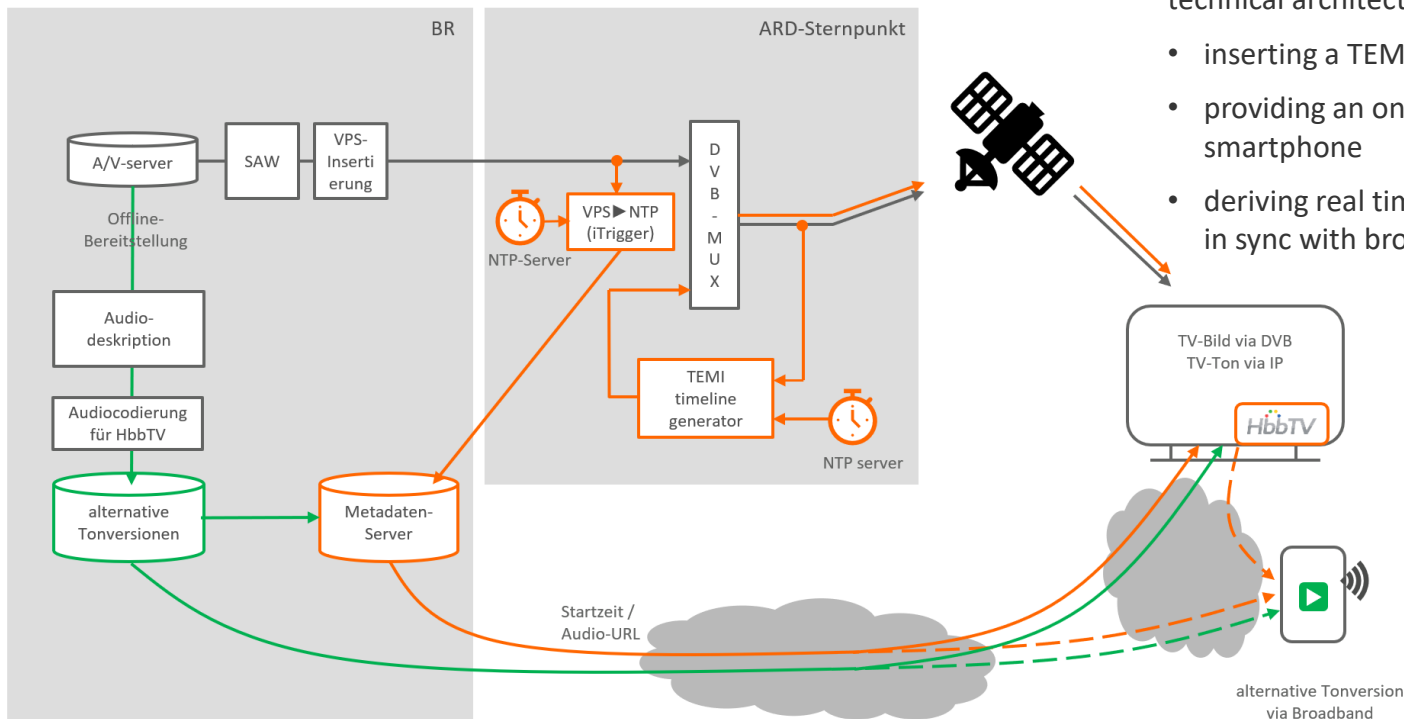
technical architect

• inserting a TEM

• providing an on smartphone

• deriving real tin in sync with bro

BR

ARD-Sternpunkt

A/V-server

SAW

VPS-Insertierung

D V B - M U X

VPS ▶ NTP (iTrigger)

NTP-Server

Offline-Bereitstellung

Audiodeskription

Audiocodierung für HbbTV

alternative Tonversionen

Metadaten-Server

TEMI timeline generator

NTP server

TV-Bild via DVB
TV-Ton via IP

HbbTV

Startzeit / Audio-URL

alternative Tonversion via Broadband